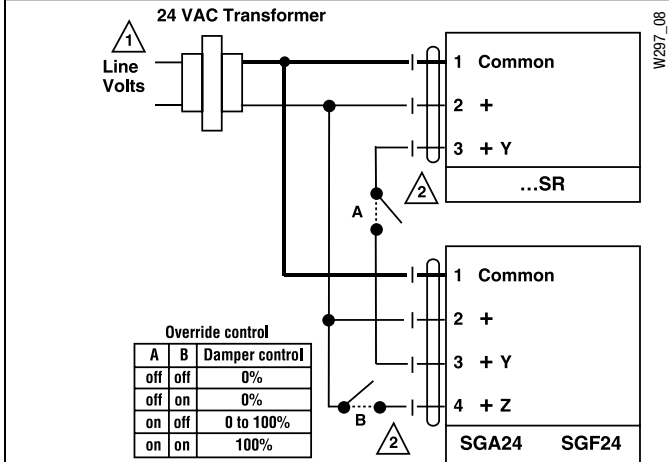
24 VAC Transformer

W297_08

1

Line Volts

1 Common

2 +

3 + Y

2

…SR

A

1 Common

2 +

3 + Y

4 + Z

B

2

SGA24 SGF24

Override control

| A | B | Damper control |
|---|---|---|
| off | off | 0% |
| off | on | 0% |
| on | off | 0 to 100% |
| on | on | 100% |